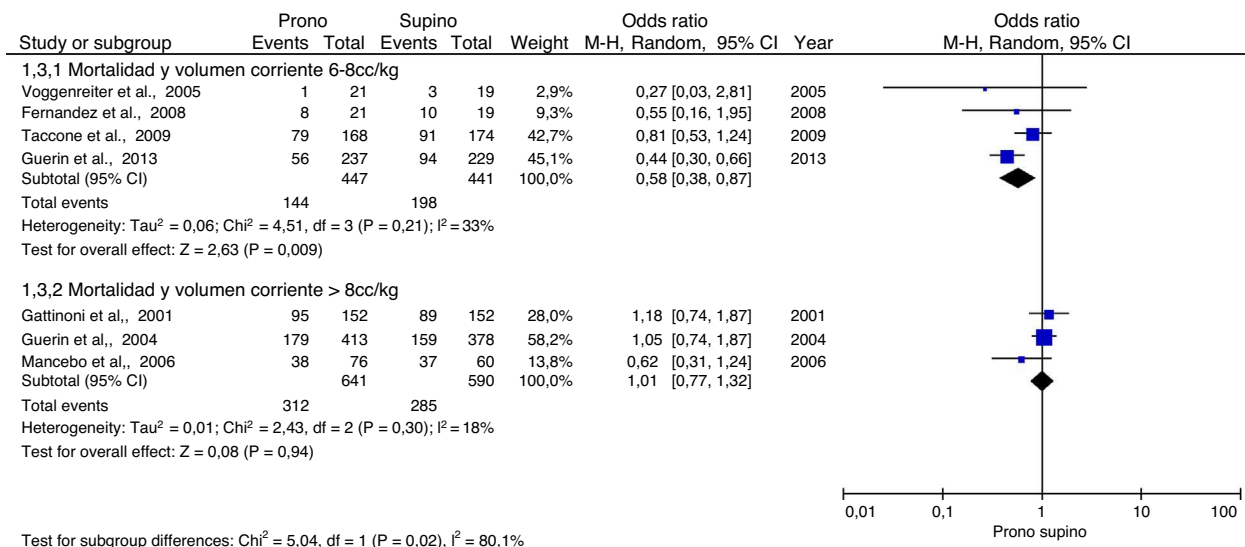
| Study or subgroup | Prono Events | Prono Total | Supino Events | Supino Total | Weight | Odds ratio M-H, Random, 95% CI | Year |
|---|---|---|---|---|---|---|---|
| 1,3,1 Mortalidad y volumen corriente 6-8cc/kg | | | | | | | |
| Voggenreiter et al., 2005 | 1 | 21 | 3 | 19 | 2,9% | 0,27 [0,03, 2,81] | 2005 |
| Fernandez et al., 2008 | 8 | 21 | 10 | 19 | 9,3% | 0,55 [0,16, 1,95] | 2008 |
| Taccone et al., 2009 | 79 | 168 | 91 | 174 | 42,7% | 0,81 [0,53, 1,24] | 2009 |
| Guerin et al., 2013 | 56 | 237 | 94 | 229 | 45,1% | 0,44 [0,30, 0,66] | 2013 |
| Subtotal (95% CI) | | 447 | | 441 | 100,0% | 0,58 [0,38, 0,87] | |
| Total events | 144 | | 198 | | | | |

Heterogeneity: Tau$^2$ = 0,06; Chi$^2$ = 4,51, df = 3 (P = 0,21); I$^2$ = 33%
Test for overall effect: Z = 2,63 (P = 0,009)

| Study or subgroup | Prono Events | Prono Total | Supino Events | Supino Total | Weight | Odds ratio M-H, Random, 95% CI | Year |
|---|---|---|---|---|---|---|---|
| 1,3,2 Mortalidad y volumen corriente > 8cc/kg | | | | | | | |
| Gattinoni et al,, 2001 | 95 | 152 | 89 | 152 | 28,0% | 1,18 [0,74, 1,87] | 2001 |
| Guerin et al,, 2004 | 179 | 413 | 159 | 378 | 58,2% | 1,05 [0,74, 1,87] | 2004 |
| Mancebo et al,, 2006 | 38 | 76 | 37 | 60 | 13,8% | 0,62 [0,31, 1,24] | 2006 |
| Subtotal (95% CI) | | 641 | | 590 | 100,0% | 1,01 [0,77, 1,32] | |
| Total events | 312 | | 285 | | | | |

Heterogeneity: Tau$^2$ = 0,01; Chi$^2$ = 2,43, df = 2 (P = 0,30); I$^2$ = 18%
Test for overall effect: Z = 0,08 (P = 0,94)

Odds ratio
M-H, Random, 95% CI

0,01 0,1 1 10 100
Prono supino

Test for subgroup differences: Chi$^2$ = 5,04, df = 1 (P = 0,02), I$^2$ = 80,1%